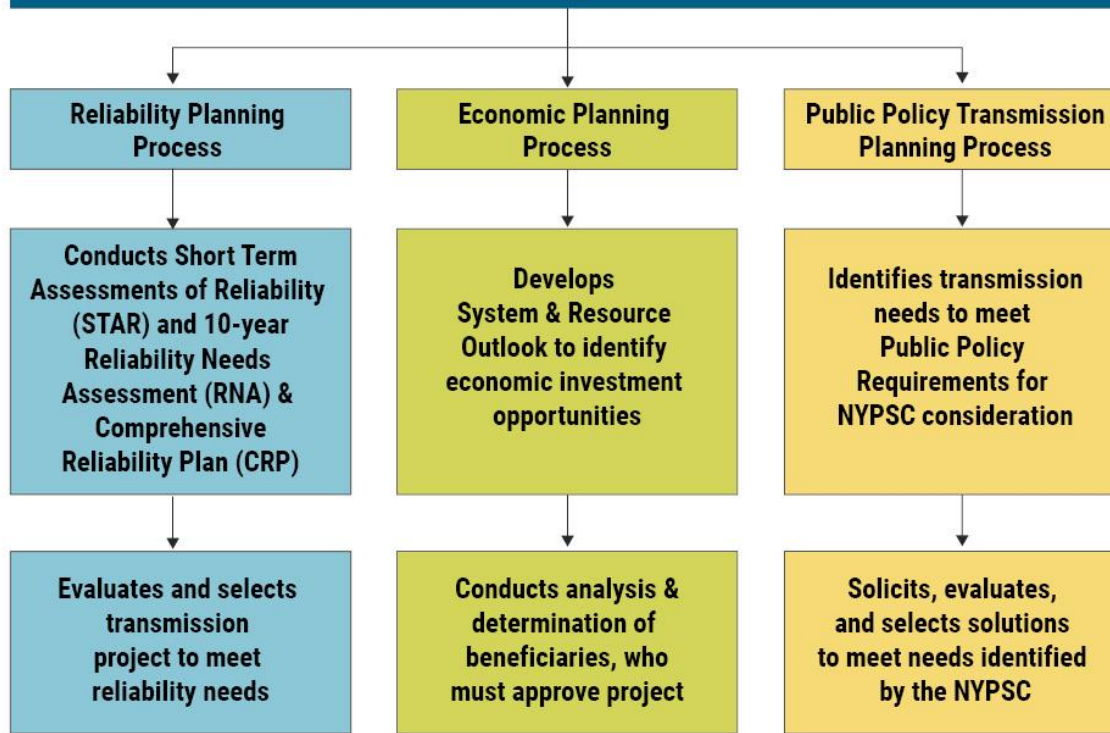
Reliability Planning Process

Conducts Short Term Assessments of Reliability (STAR) and 10-year Reliability Needs Assessment (RNA) & Comprehensive Reliability Plan (CRP)

Evaluates and selects transmission project to meet reliability needs

Economic Planning Process

Develops System & Resource Outlook to identify economic investment opportunities

Conducts analysis & determination of beneficiaries, who must approve project

Public Policy Transmission Planning Process

Identifies transmission needs to meet Public Policy Requirements for NYPSC consideration

Solicits, evaluates, and selects solutions to meet needs identified by the NYPSC